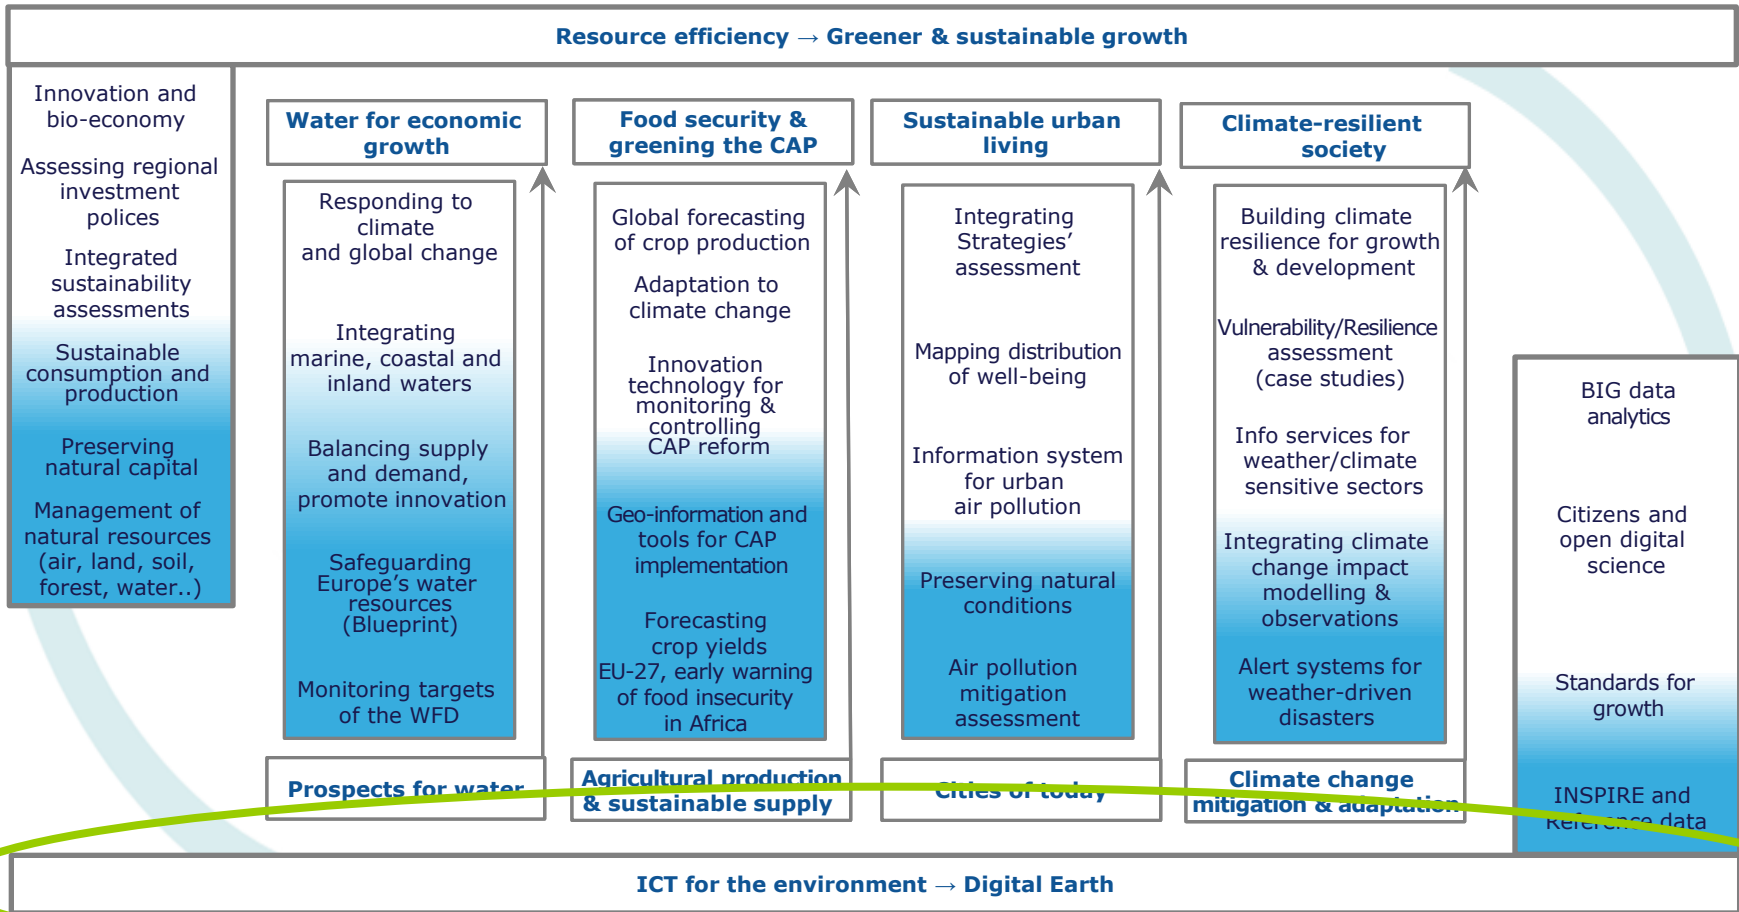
Resource efficiency → Greener & sustainable growth

Innovation and bio-economy

Assessing regional investment polices

Integrated sustainability assessments

Sustainable consumption and production

Preserving natural capital

Management of natural resources (air, land, soil, forest, water..)

Water for economic growth

Responding to climate and global change

Integrating marine, coastal and inland waters

Balancing supply and demand, promote innovation

Safeguarding Europe's water resources (Blueprint)

Monitoring targets of the WFD

Prospects for water

Food security & greening the CAP

Global forecasting of crop production

Adaptation to climate change

Innovation technology for monitoring & controlling CAP reform

Geo-information and tools for CAP implementation

Forecasting crop yields EU-27, early warning of food insecurity in Africa

Agricultural production & sustainable supply

Sustainable urban living

Integrating Strategies' assessment

Mapping distribution of well-being

Information system for urban air pollution

Preserving natural conditions

Air pollution mitigation assessment

Cities of today

Climate-resilient society

Building climate resilience for growth & development

Vulnerability/Resilience assessment (case studies)

Info services for weather/climate sensitive sectors

Integrating climate change impact modelling & observations

Alert systems for weather-driven disasters

Climate change mitigation & adaptation

BIG data analytics

Citizens and open digital science

Standards for growth

INSPIRE and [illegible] data

ICT for the environment → Digital Earth